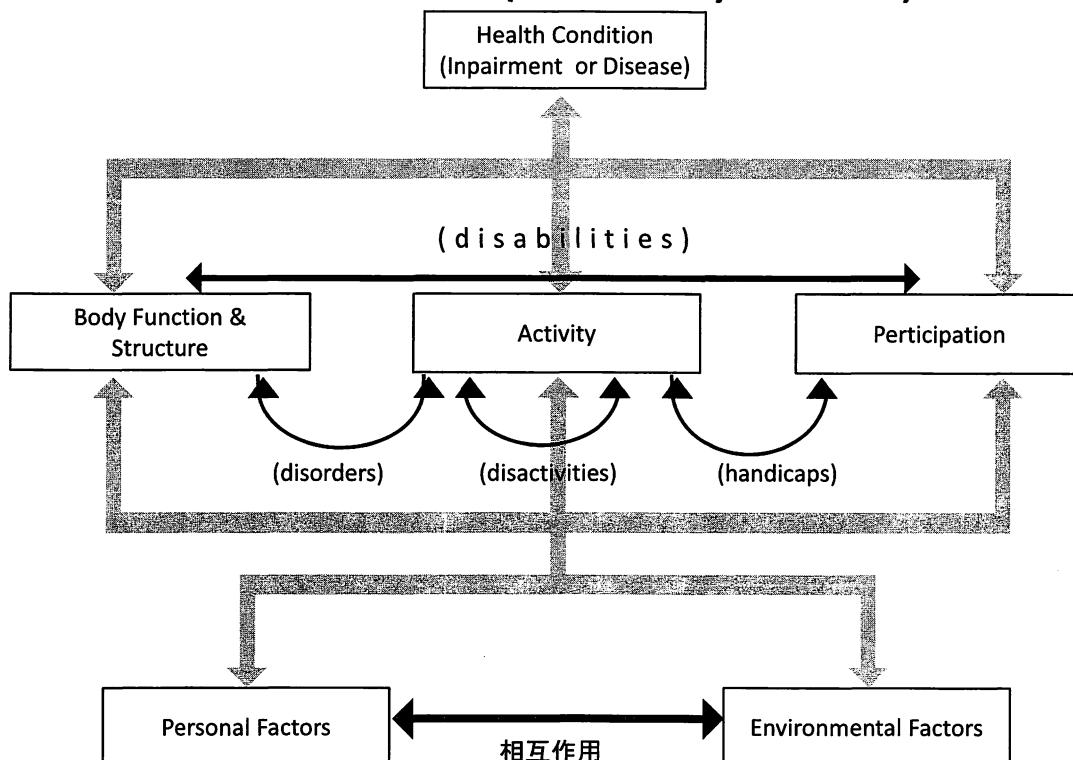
Health Condition
(Inpairment or Disease)

(disabilities)

Body Function & Structure

Activity

Perticipation

(disorders)

(disactivities)

(handicaps)

Personal Factors

相互作用

Environmental Factors